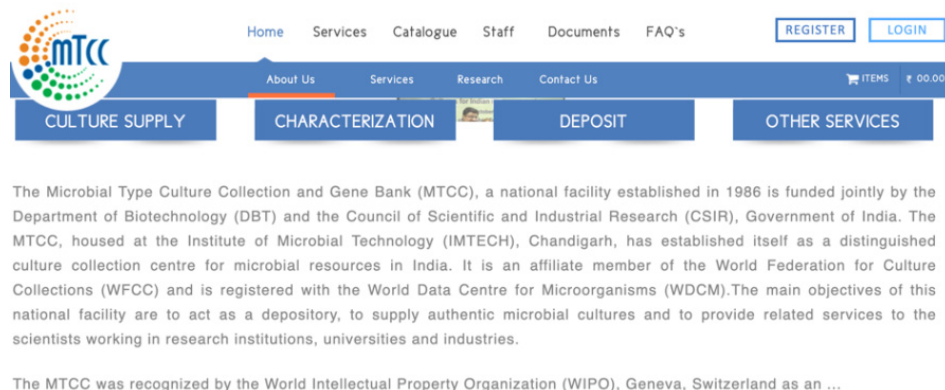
MTCC

Home Services Catalogue Staff Documents FAQ's

REGISTER LOGIN

About Us Services Research Contact Us

ITEMS ₹ 00.00

CULTURE SUPPLY CHARACTERIZATION DEPOSIT OTHER SERVICES

The Microbial Type Culture Collection and Gene Bank (MTCC), a national facility established in 1986 is funded jointly by the Department of Biotechnology (DBT) and the Council of Scientific and Industrial Research (CSIR), Government of India. The MTCC, housed at the Institute of Microbial Technology (IMTECH), Chandigarh, has established itself as a distinguished culture collection centre for microbial resources in India. It is an affiliate member of the World Federation for Culture Collections (WFCC) and is registered with the World Data Centre for Microorganisms (WDCM).The main objectives of this national facility are to act as a depository, to supply authentic microbial cultures and to provide related services to the scientists working in research institutions, universities and industries.

The MTCC was recognized by the World Intellectual Property Organization (WIPO), Geneva, Switzerland as an ...